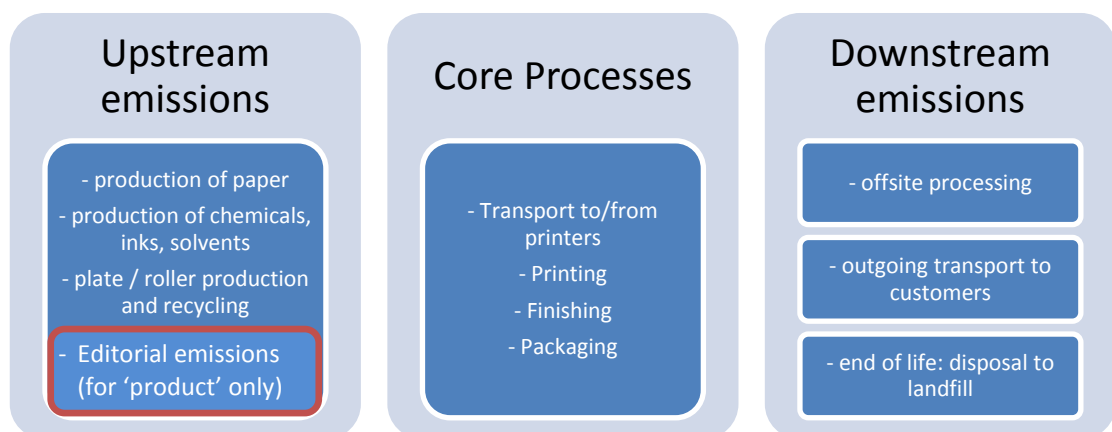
Upstream emissions

- production of paper
- production of chemicals, inks, solvents
- plate / roller production and recycling
- Editorial emissions (for ‘product’ only)

Core Processes

- Transport to/from printers
- Printing
- Finishing
- Packaging

Downstream emissions

- offsite processing

- outgoing transport to customers

- end of life: disposal to landfill